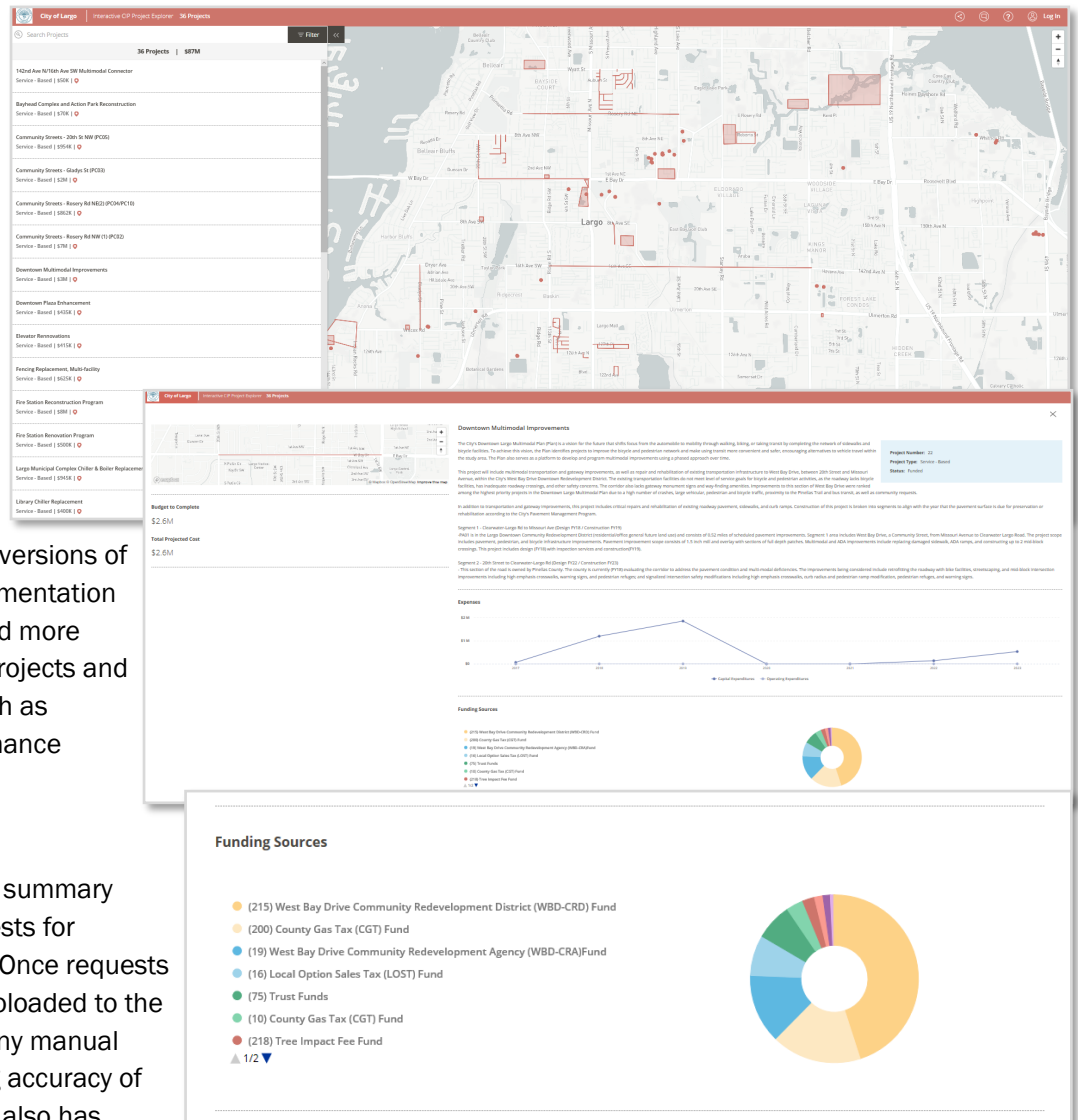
City of Largo | Interactive CIP Project Explorer: 36 Projects

Log In

Search Projects

Filter

36 Projects | $87M

142nd Ave N/16th Ave SW Multimodal Connector
Service - Based | $50K |

Bayhead Complex and Action Park Reconstruction
Service - Based | $70K |

Community Streets - 20th St NW (PC05)
Service - Based | $954K |

Community Streets - Gladys St (PC03)
Service - Based | $2M |

Community Streets - Rosery Rd NE(2) (PC04/PC10)
Service - Based | $862K |

Community Streets - Rosery Rd NW (1) (PC02)
Service - Based | $7M |

Downtown Multimodal Improvements
Service - Based | $3M |

Downtown Plaza Enhancement
Service - Based | $435K |

Elevator Renovations
Service - Based | $415K |

Fencing Replacement, Multi-facility
Service - Based | $625K |

Fire Station Reconstruction Program
Service - Based | $8M |

Fire Station Renovation Program
Service - Based | $500K |

Largo Municipal Complex Chiller & Boiler Replacement
Service - Based | $945K |

Library Chiller Replacement
Service - Based | $400K |

Largo

City of Largo | Interactive CIP Project Explorer: 36 Projects

Budget to Complete
$2.6M

Total Projected Cost
$2.6M

Downtown Multimodal Improvements

Project Number: 22
Project Type: Service - Based
Status: Funded

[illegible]

Expenses

Capital Expenditures — Operating Expenditures

Funding Sources

versions of
mentation
d more
rojects and
h as
nance

summary
sts for
Once requests
ploaded to the
ny manual
accuracy of
also has

Funding Sources

(215) West Bay Drive Community Redevelopment District (WBD-CRD) Fund
(200) County Gas Tax (CGT) Fund
(19) West Bay Drive Community Redevelopment Agency (WBD-CRA)Fund
(16) Local Option Sales Tax (LOST) Fund
(75) Trust Funds
(10) County Gas Tax (CGT) Fund
(218) Tree Impact Fee Fund
1/2